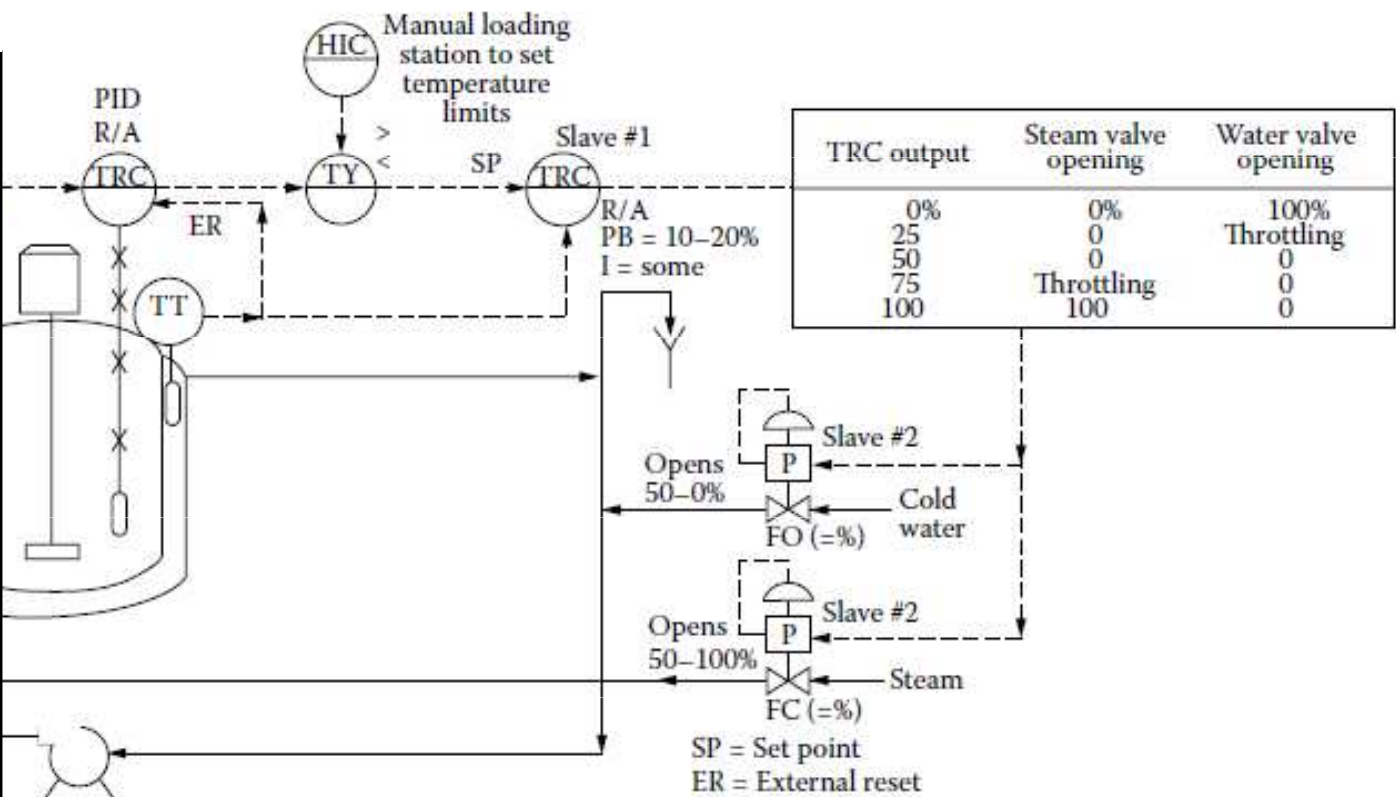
HIC

Manual loading station to set temperature limits

PID
R/A

TRC

TY

>
<

SP

Slave #1

TRC

ER

R/A
PB = 10–20%
I = some

TT

| TRC output | Steam valve opening | Water valve opening |
|---|---|---|
| 0% | 0% | 100% |
| 25 | 0 | Throttling |
| 50 | 0 | 0 |
| 75 | Throttling | 0 |
| 100 | 100 | 0 |

Slave #2

P

Opens
50–0%

Cold water

FO (=%)

Slave #2

P

Opens
50–100%

Steam

FC (=%)

SP = Set point
ER = External reset